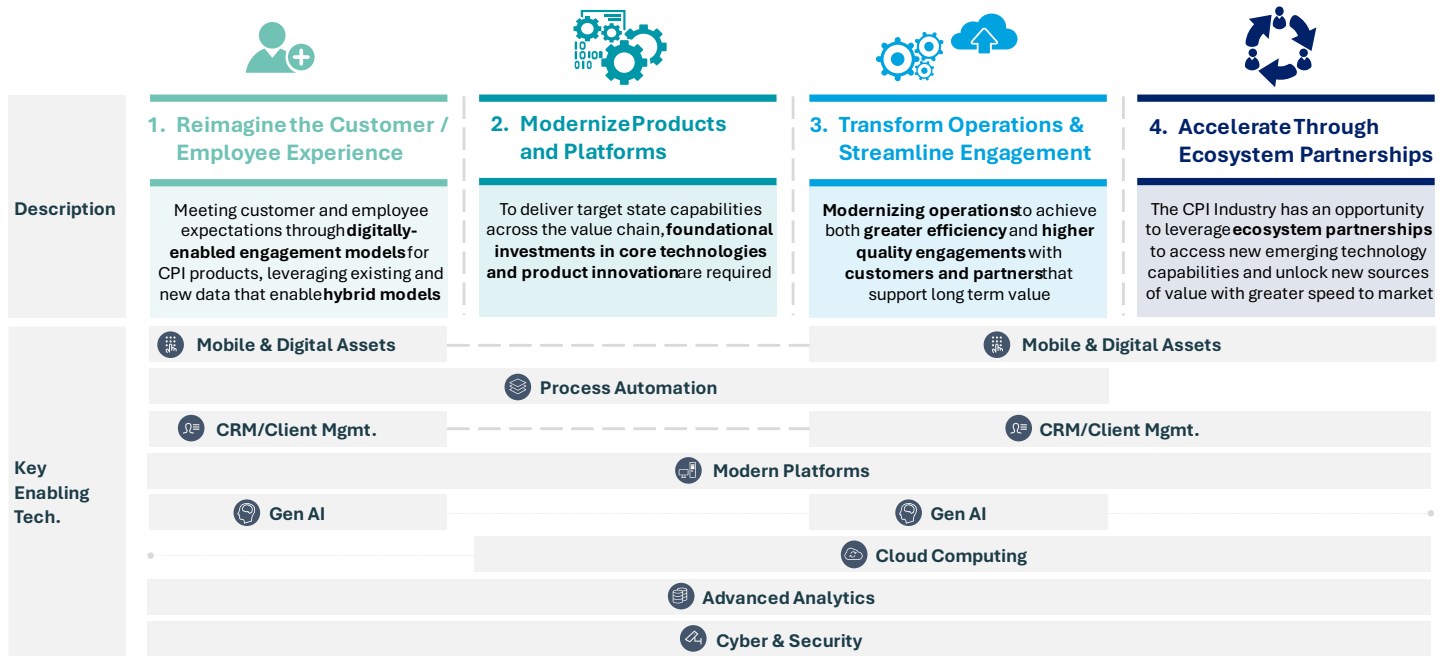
1. Reimagine the Customer / Employee Experience

2. Modernize Products and Platforms

3. Transform Operations & Streamline Engagement

4. Accelerate Through Ecosystem Partnerships

Description

Meeting customer and employee expectations through digitally-enabled engagement models for CPI products, leveraging existing and new data that enable hybrid models

To deliver target state capabilities across the value chain, foundational investments in core technologies and product innovation are required

Modernizing operations to achieve both greater efficiency and higher quality engagements with customers and partners that support long term value

The CPI Industry has an opportunity to leverage ecosystem partnerships to access new emerging technology capabilities and unlock new sources of value with greater speed to market

Key Enabling Tech.

Mobile & Digital Assets

Mobile & Digital Assets

Process Automation

CRM/Client Mgmt.

CRM/Client Mgmt.

Modern Platforms

Gen AI

Gen AI

Cloud Computing

Advanced Analytics

Cyber & Security